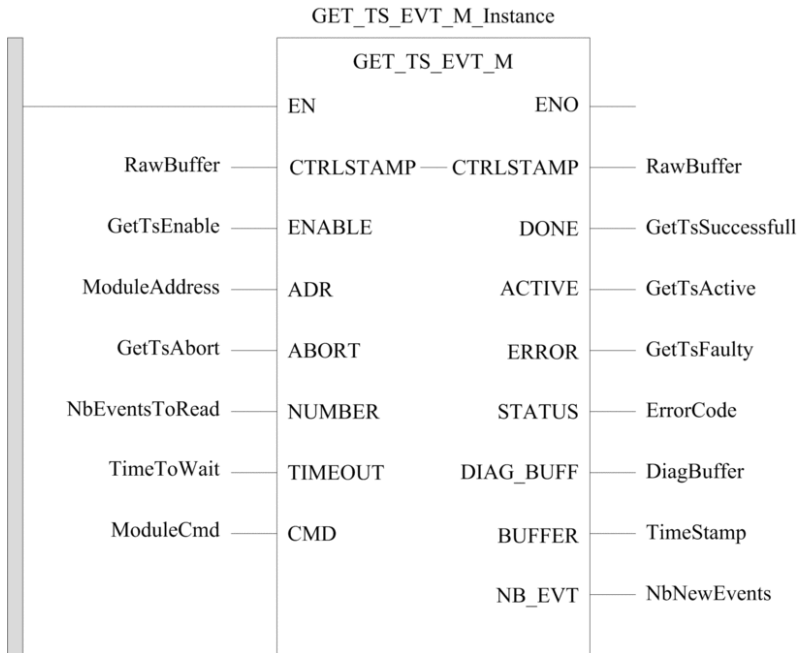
GET_TS_EVT_M_Instance

GET_TS_EVT_M

EN

ENO

RawBuffer

CTRLSTAMP

CTRLSTAMP

RawBuffer

GetTsEnable

ENABLE

DONE

GetTsSuccessfull

ModuleAddress

ADR

ACTIVE

GetTsActive

GetTsAbort

ABORT

ERROR

GetTsFaulty

NbEventsToRead

NUMBER

STATUS

ErrorCode

TimeToWait

TIMEOUT

DIAG_BUFF

DiagBuffer

ModuleCmd

CMD

BUFFER

TimeStamp

NB_EVT

NbNewEvents